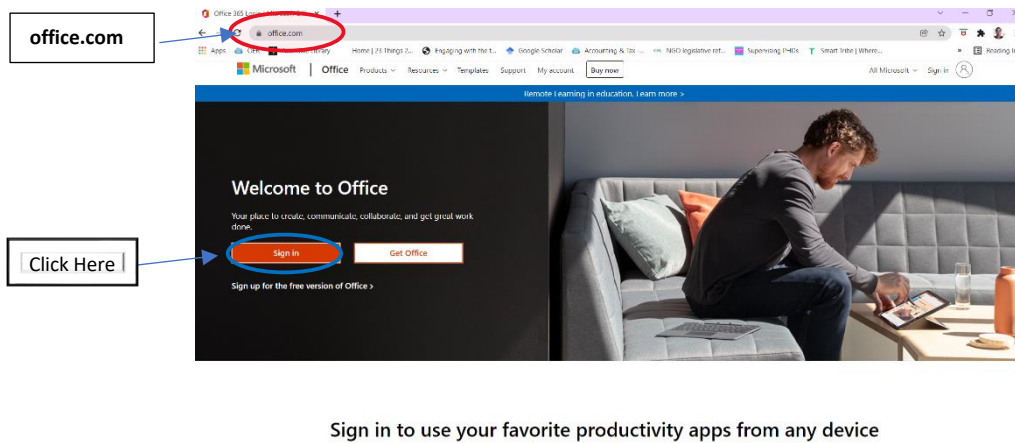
office.com

Office 365 Lo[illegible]

office.com

Apps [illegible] Home | 23 Things 2... Engaging with the t... Google Scholar Accounting & Tax ... NGO legislative ref... Supervising PHDs Smart Tribe | Where... Reading li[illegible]

Microsoft | Office Products Resources Templates Support My account Buy now All Microsoft Sign in

Remote Learning in education. Learn more >

Welcome to Office

Your place to create, communicate, collaborate, and get great work done.

Click Here

Sign in

Get Office

Sign up for the free version of Office >

Sign in to use your favorite productivity apps from any device